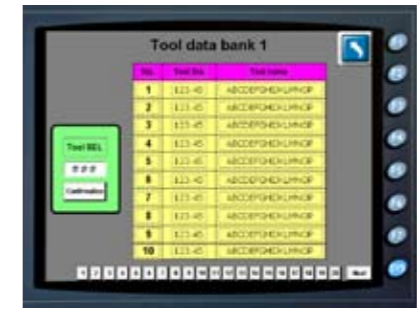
Tool data bank 1

| No. | Tool No. | Tool name |
|---|---|---|
| 1 | 123-45 | ABCDEFGHIJKLMNOP |
| 2 | 123-45 | ABCDEFGHIJKLMNOP |
| 3 | 123-45 | ABCDEFGHIJKLMNOP |
| 4 | 123-45 | ABCDEFGHIJKLMNOP |
| 5 | 123-45 | ABCDEFGHIJKLMNOP |
| 6 | 123-45 | ABCDEFGHIJKLMNOP |
| 7 | 123-45 | ABCDEFGHIJKLMNOP |
| 8 | 123-45 | ABCDEFGHIJKLMNOP |
| 9 | 123-45 | ABCDEFGHIJKLMNOP |
| 10 | 123-45 | ABCDEFGHIJKLMNOP |

Tool SEL
###
Confirmation

Next